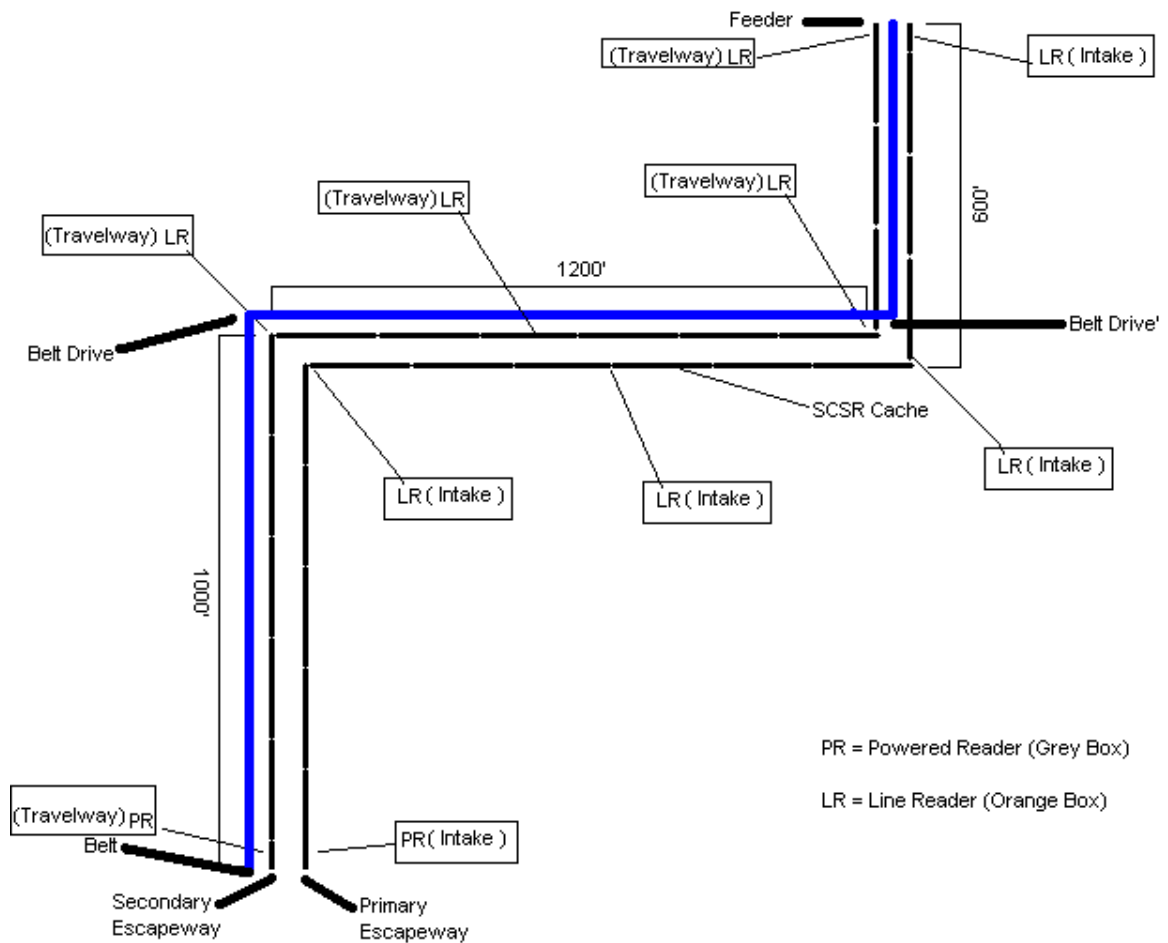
Feeder

(Travelway) LR

LR ( Intake )

600'

(Travelway) LR

(Travelway) LR

(Travelway) LR

1200'

Belt Drive

Belt Drive'

SCSR Cache

LR ( Intake )

LR ( Intake )

LR ( Intake )

1000'

PR = Powered Reader (Grey Box)

LR = Line Reader (Orange Box)

(Travelway) PR

Belt

PR ( Intake )

Secondary Escapeway

Primary Escapeway